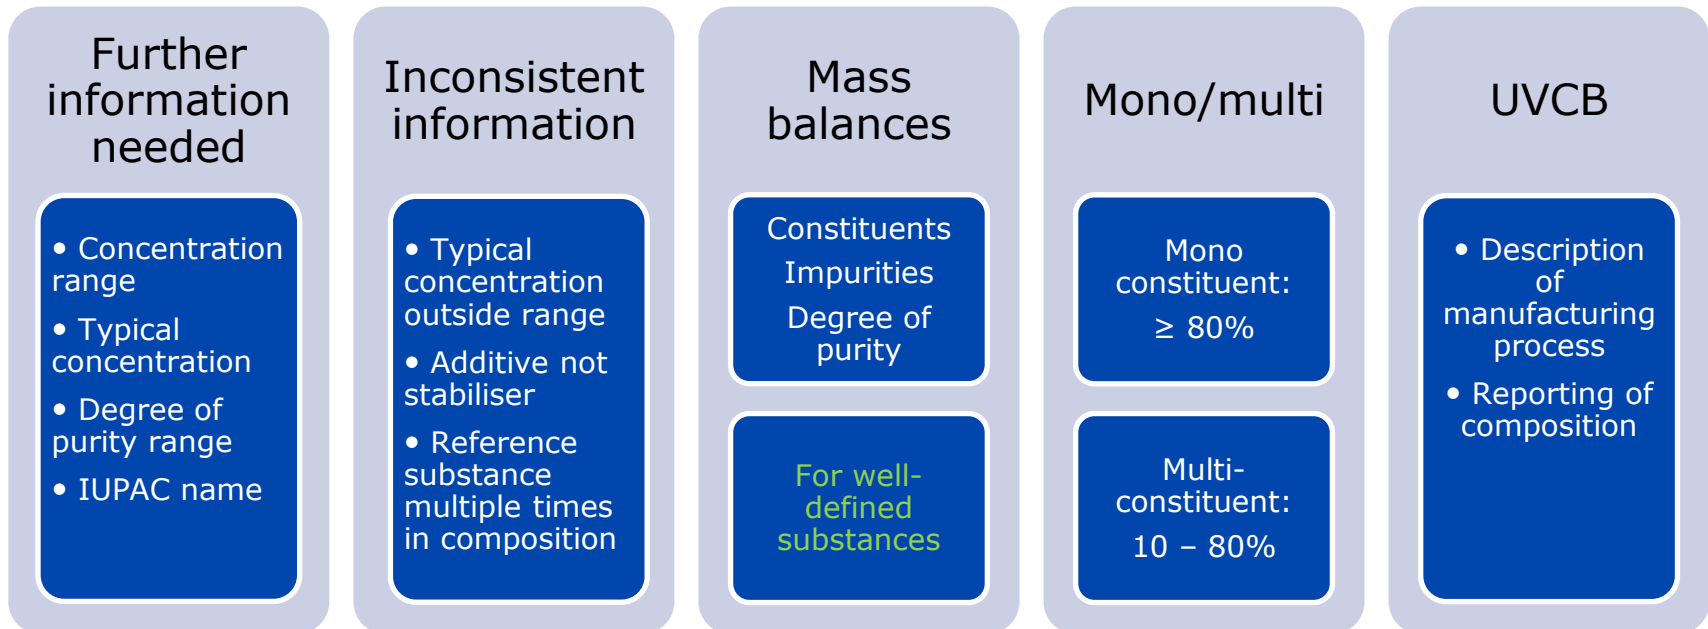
Further information needed

• Concentration range
• Typical concentration
• Degree of purity range
• IUPAC name

Inconsistent information

• Typical concentration outside range
• Additive not stabiliser
• Reference substance multiple times in composition

Mass balances

Constituents
Impurities
Degree of purity

For well-defined substances

Mono/multi

Mono constituent:
$\geq$ 80%

Multi-constituent:
10 – 80%

UVCB

• Description of manufacturing process
• Reporting of composition